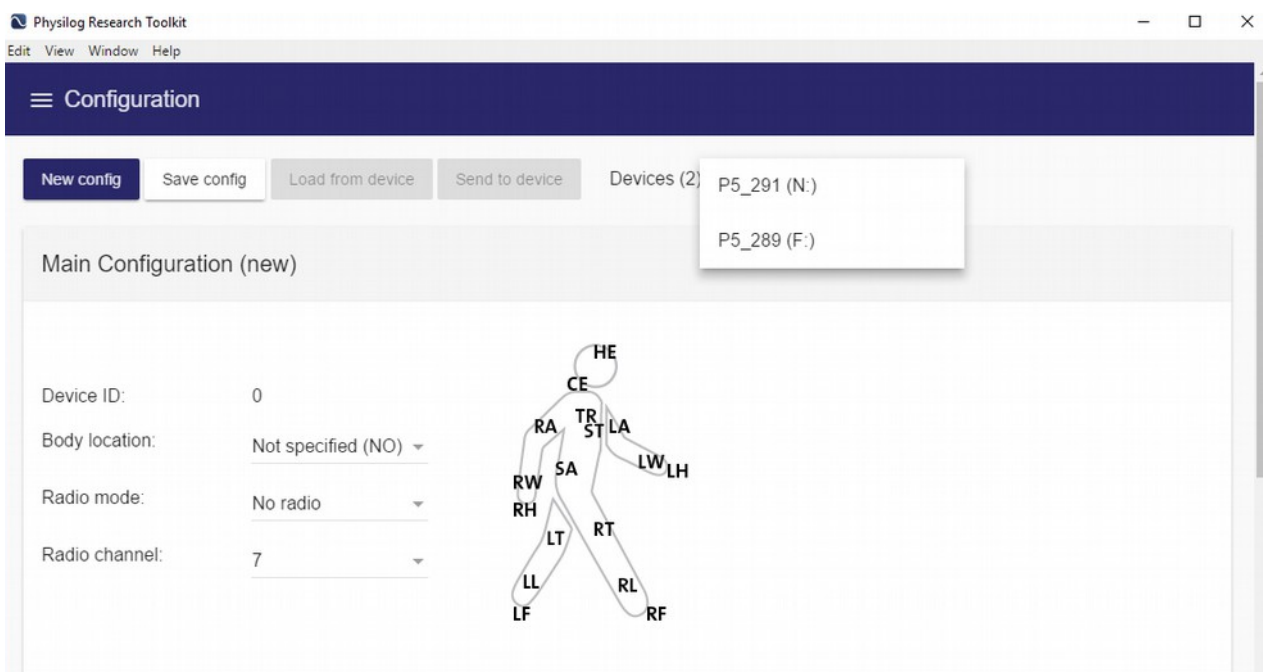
Physilog Research Toolkit

Edit View Window Help

≡ Configuration

New config
Save config
Load from device
Send to device
Devices (2)

P5_291 (N:)
P5_289 (F:)

Main Configuration (new)

Device ID: 0
Body location: Not specified (NO)
Radio mode: No radio
Radio channel: 7

HE
CE
TR
ST
RA
LA
SA
LW
LH
RW
RH
LT
RT
LL
RL
LF
RF